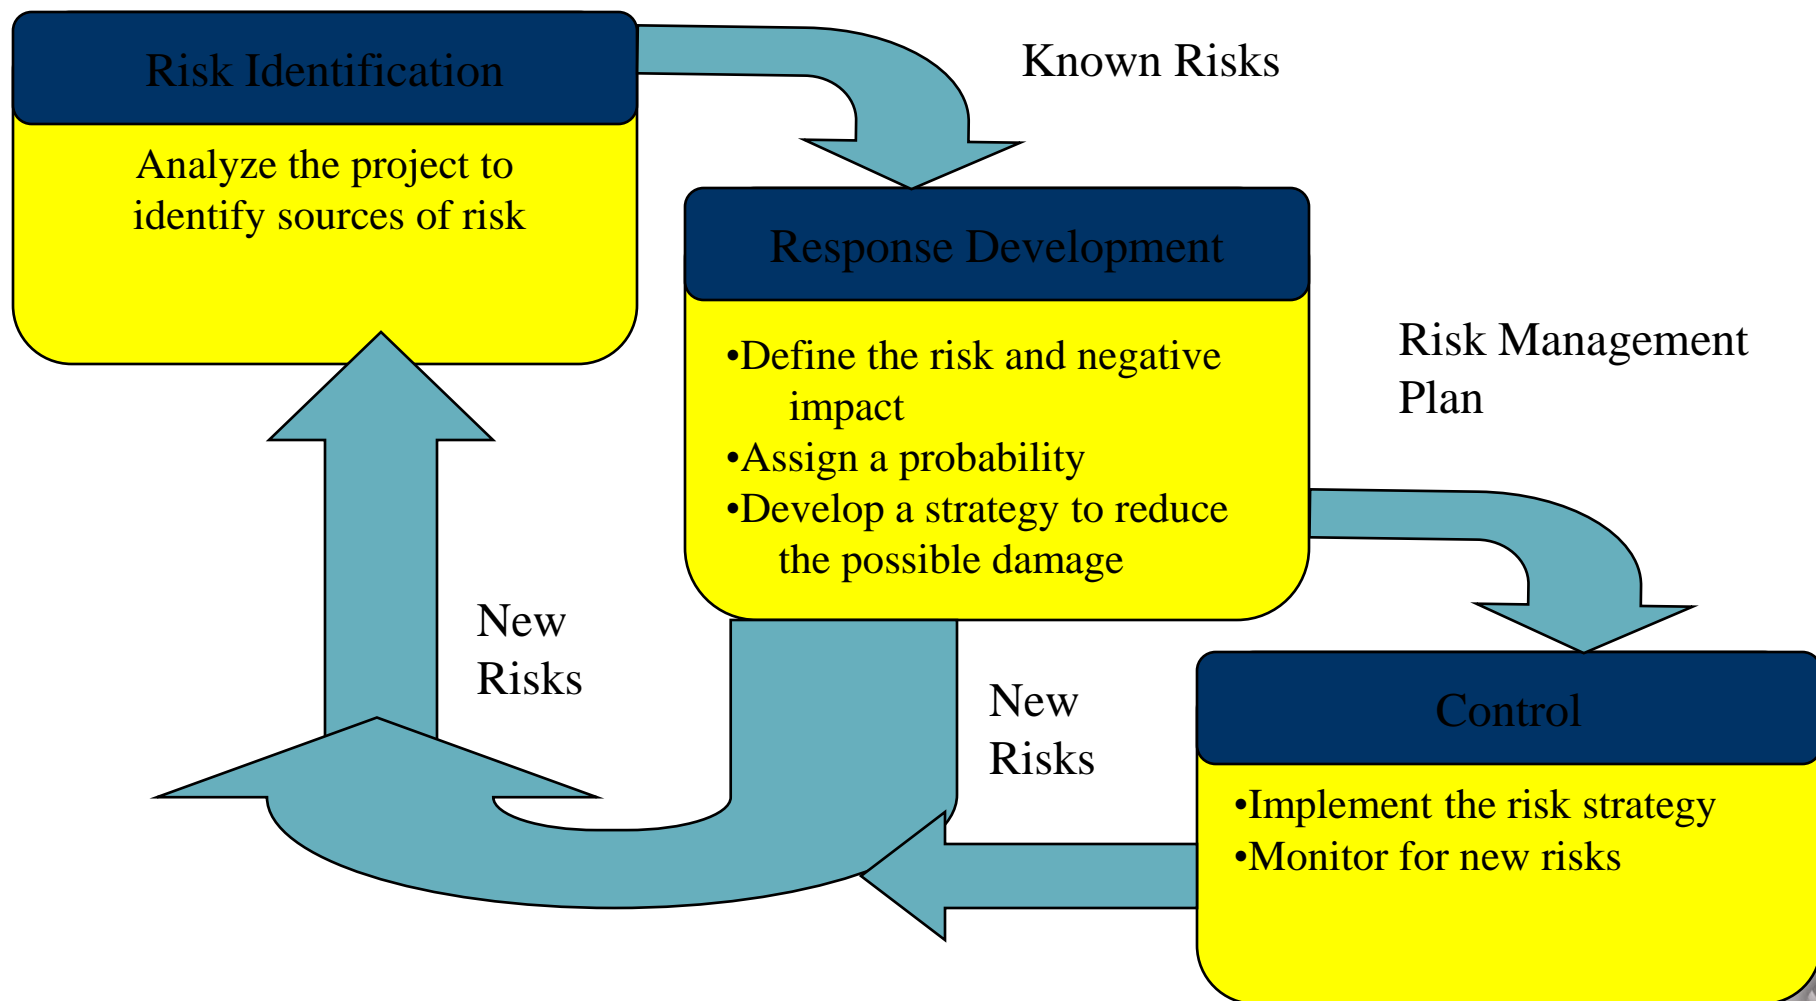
Risk Identification

Analyze the project to identify sources of risk

Known Risks

Response Development

•Define the risk and negative impact
•Assign a probability
•Develop a strategy to reduce the possible damage

Risk Management Plan

New Risks

New Risks

Control

•Implement the risk strategy
•Monitor for new risks